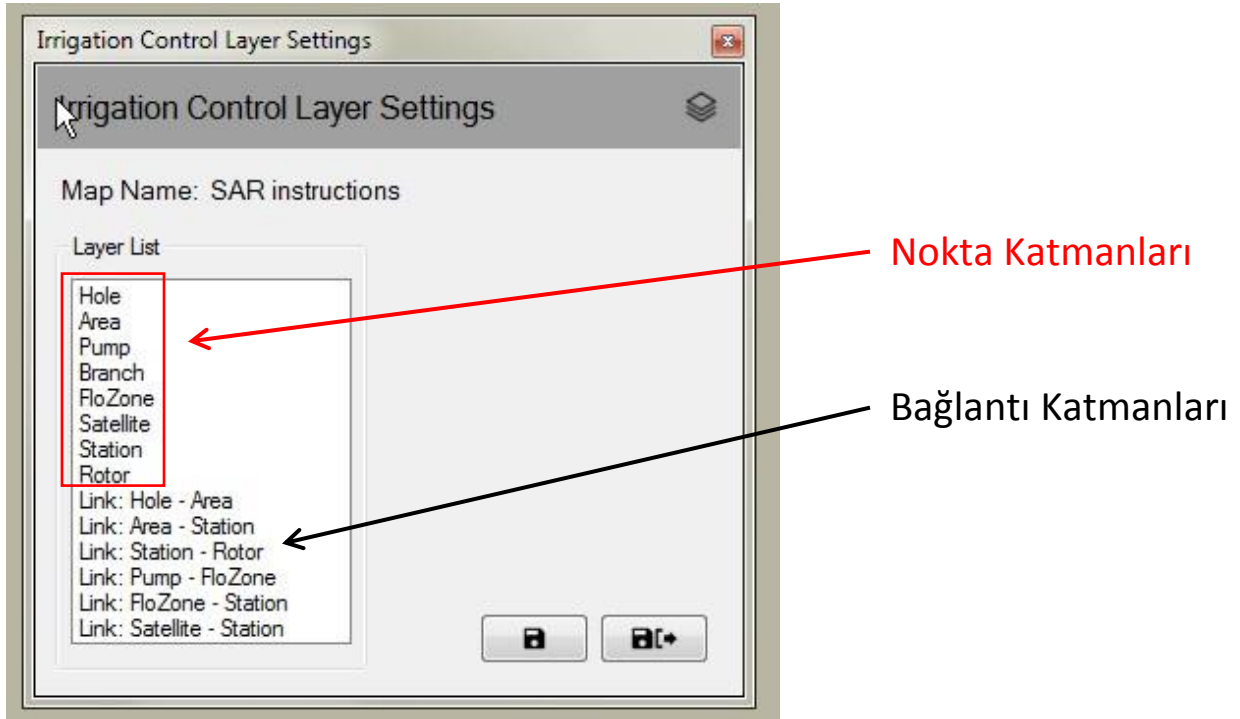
Irrigation Control Layer Settings

Irrigation Control Layer Settings

Map Name: SAR instructions

Layer List

Hole
Area
Pump
Branch
FloZone
Satellite
Station
Rotor
Link: Hole - Area
Link: Area - Station
Link: Station - Rotor
Link: Pump - FloZone
Link: FloZone - Station
Link: Satellite - Station

Nokta Katmanları

Bağlantı Katmanları